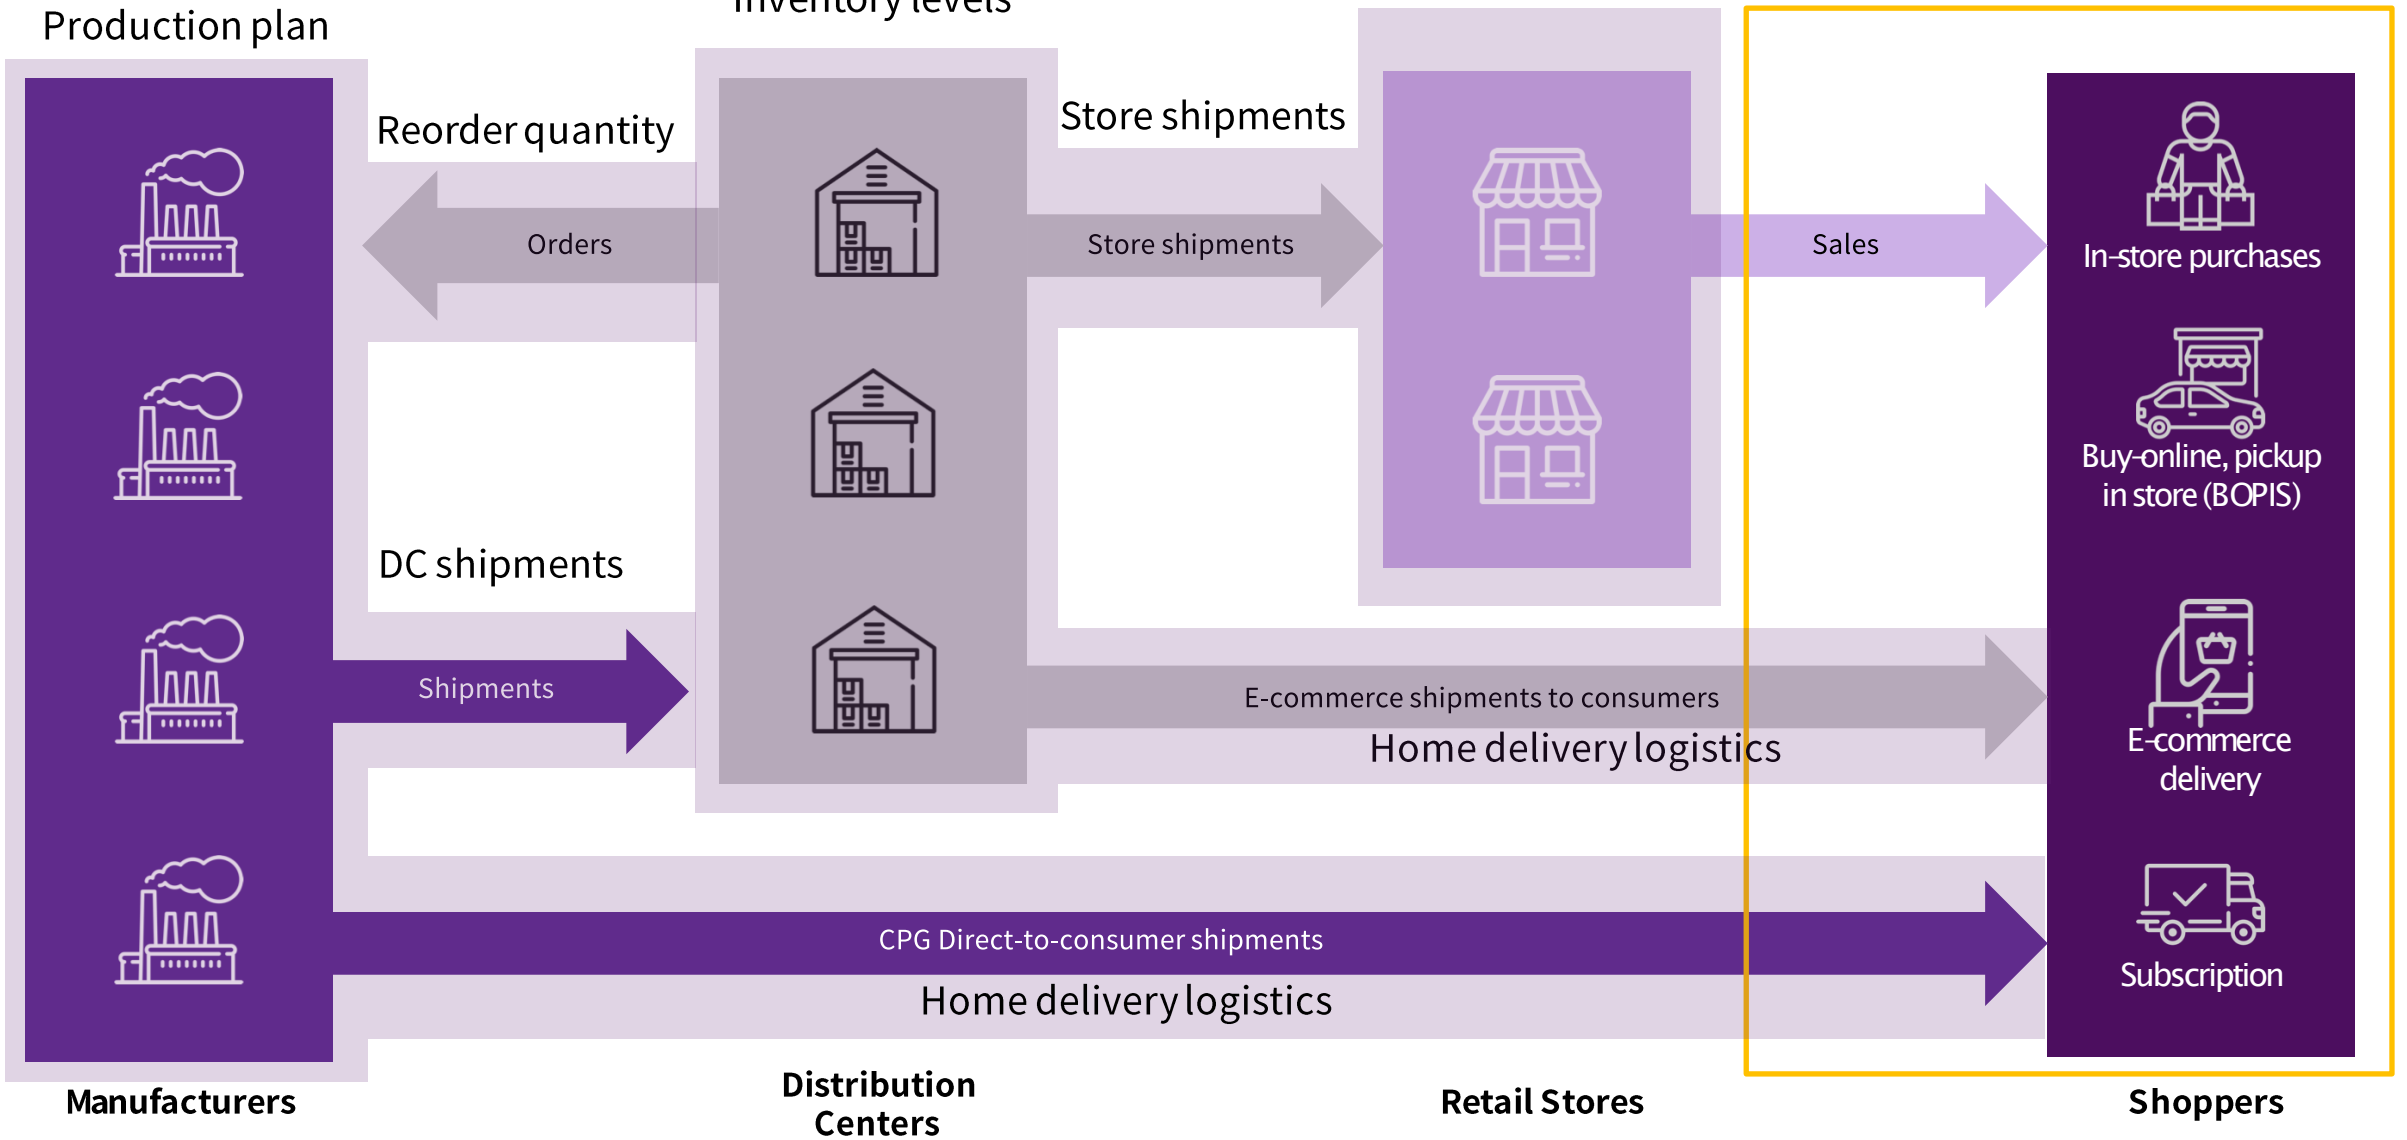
Production plan

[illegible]

Reorder quantity

Orders

Store shipments

Store shipments

Sales

In-store purchases

Buy-online, pickup in store (BOPIS)

DC shipments

Shipments

E-commerce shipments to consumers

Home delivery logistics

E-commerce delivery

CPG Direct-to-consumer shipments

Home delivery logistics

Subscription

Manufacturers

Distribution Centers

Retail Stores

Shoppers